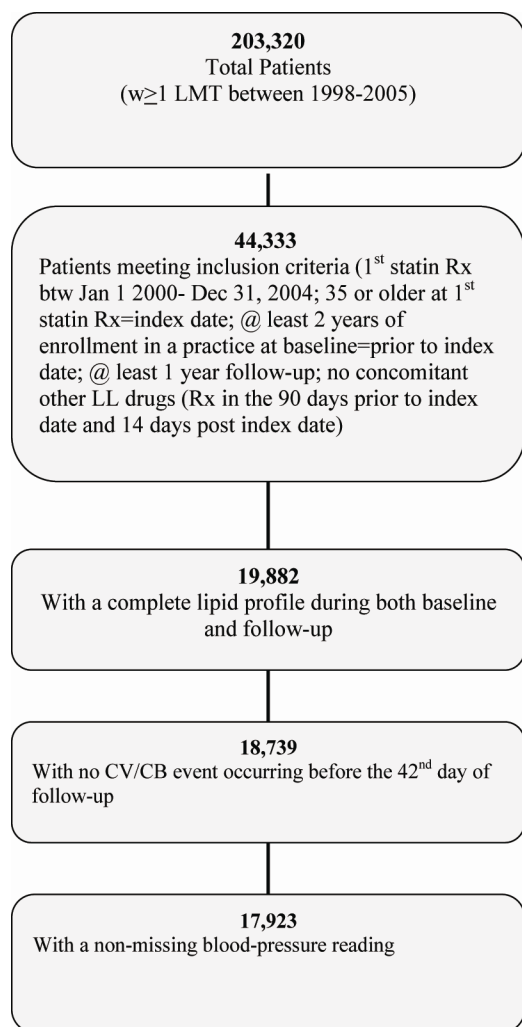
**203,320**
Total Patients
(w$\geq$1 LMT between 1998-2005)

**44,333**
Patients meeting inclusion criteria (1$^{st}$ statin Rx btw Jan 1 2000- Dec 31, 2004; 35 or older at 1$^{st}$ statin Rx=index date; @ least 2 years of enrollment in a practice at baseline=prior to index date; @ least 1 year follow-up; no concomitant other LL drugs (Rx in the 90 days prior to index date and 14 days post index date)

**19,882**
With a complete lipid profile during both baseline and follow-up

**18,739**
With no CV/CB event occurring before the 42$^{nd}$ day of follow-up

**17,923**
With a non-missing blood-pressure reading